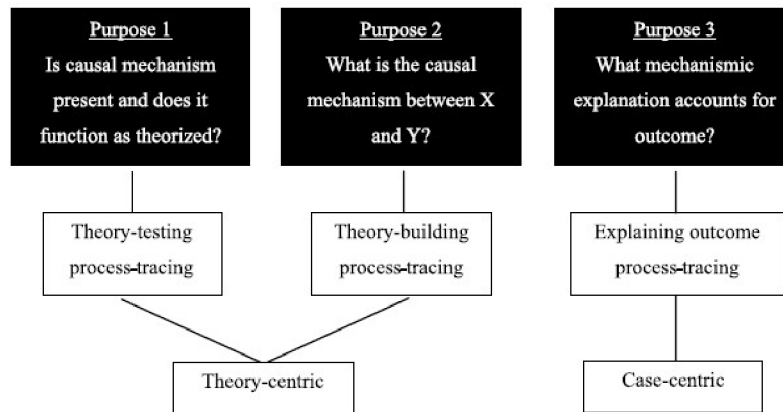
Purpose 1
Is causal mechanism present and does it function as theorized?

Purpose 2
What is the causal mechanism between X and Y?

Purpose 3
What mechanismic explanation accounts for outcome?

Theory-testing process-tracing

Theory-building process-tracing

Explaining outcome process-tracing

Theory-centric

Case-centric